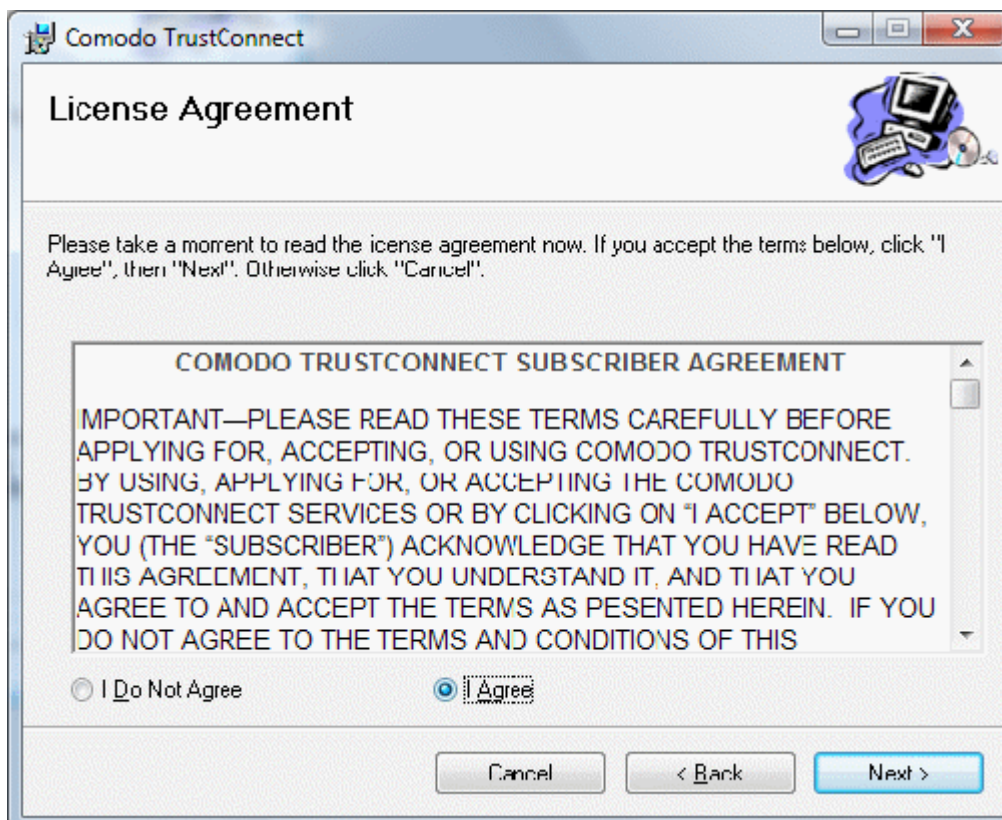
Comodo TrustConnect

License Agreement

Please take a moment to read the license agreement now. If you accept the terms below, click "I Agree", then "Next". Otherwise click "Cancel".

COMODO TRUSTCONNECT SUBSCRIBER AGREEMENT

IMPORTANT—PLEASE READ THESE TERMS CAREFULLY BEFORE APPLYING FOR, ACCEPTING, OR USING COMODO TRUSTCONNECT. BY USING, APPLYING FOR, OR ACCEPTING THE COMODO TRUSTCONNECT SERVICES OR BY CLICKING ON "I ACCEPT" BELOW, YOU (THE "SUBSCRIBER") ACKNOWLEDGE THAT YOU HAVE READ THIS AGREEMENT, THAT YOU UNDERSTAND IT, AND THAT YOU AGREE TO AND ACCEPT THE TERMS AS PESENTED HEREIN. IF YOU DO NOT AGREE TO THE TERMS AND CONDITIONS OF THIS

I Do Not Agree

I Agree

Cancel

< Back

Next >